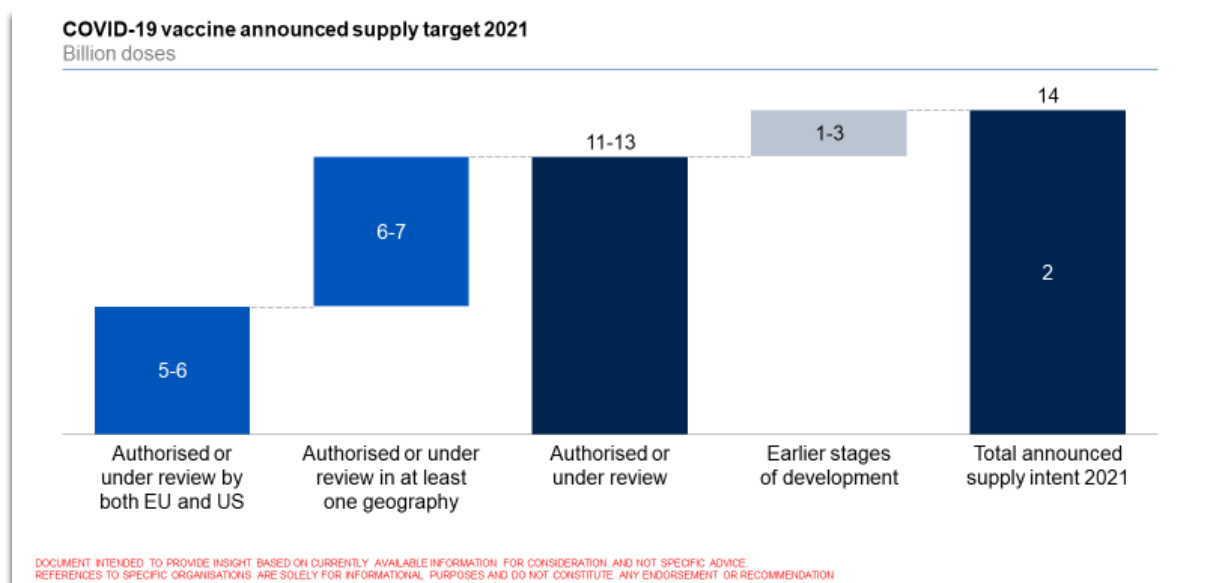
COVID-19 vaccine announced supply target 2021
Billion doses

5-6
6-7
11-13
1-3
14
2

Authorised or under review by both EU and US

Authorised or under review in at least one geography

Authorised or under review

Earlier stages of development

Total announced supply intent 2021

DOCUMENT INTENDED TO PROVIDE INSIGHT BASED ON CURRENTLY AVAILABLE INFORMATION FOR CONSIDERATION AND NOT SPECIFIC ADVICE.
REFERENCES TO SPECIFIC ORGANISATIONS ARE SOLELY FOR INFORMATIONAL PURPOSES AND DO NOT CONSTITUTE ANY ENDORSEMENT OR RECOMMENDATION